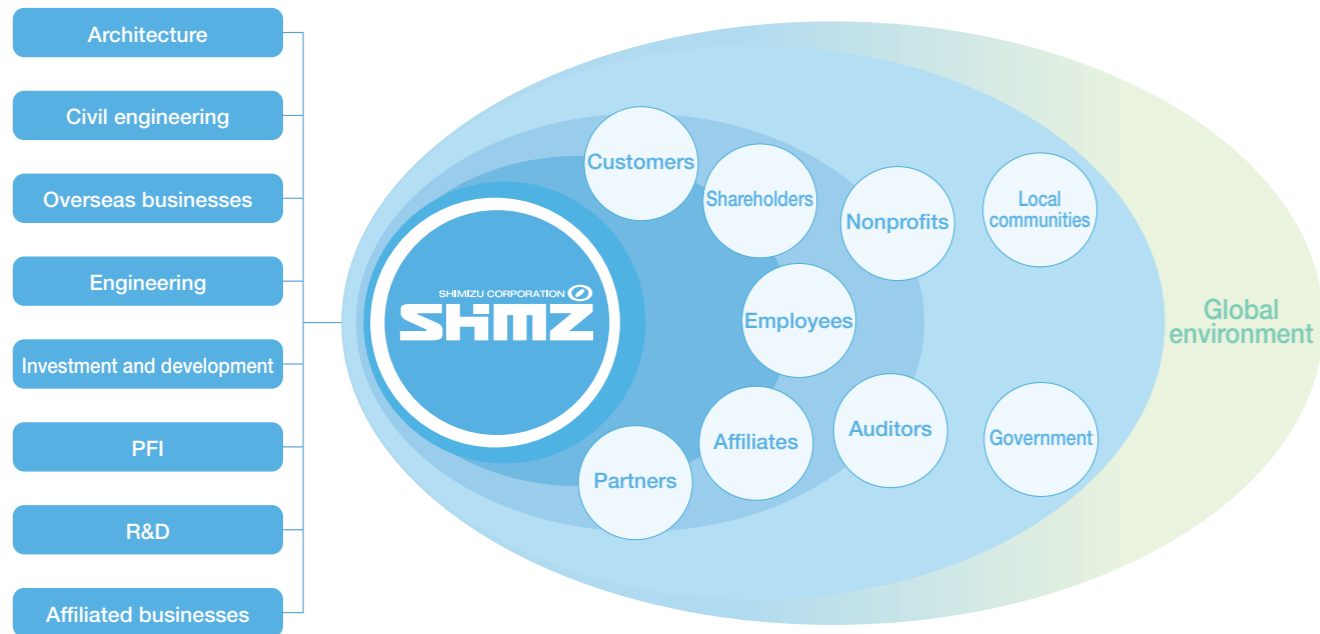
Architecture

Civil engineering

Overseas businesses

Engineering

Investment and development

PFI

R&D

Affiliated businesses

SHIMIZU CORPORATION

SHIMZ

Customers

Shareholders

Nonprofits

Local communities

Employees

Affiliates

Auditors

Government

Partners

Global environment